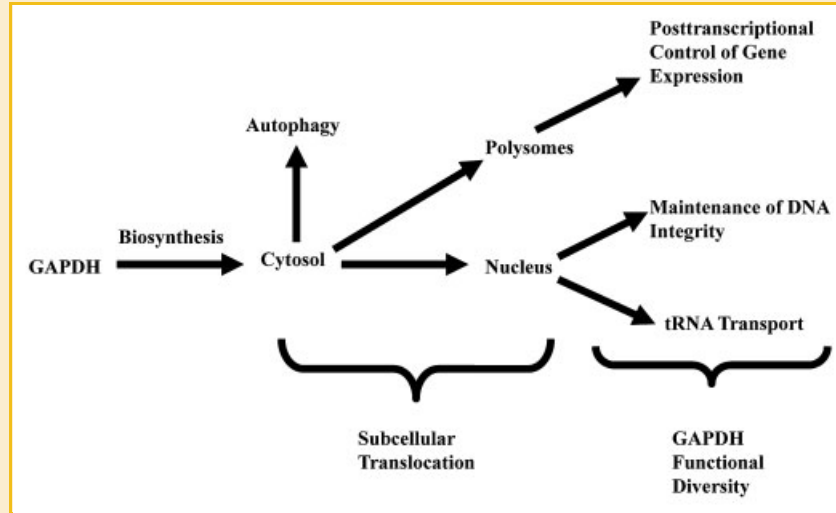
Posttranscriptional Control of Gene Expression

Autophagy

Polysomes

Maintenance of DNA Integrity

Biosynthesis

GAPDH

Cytosol

Nucleus

tRNA Transport

Subcellular Translocation

GAPDH Functional Diversity